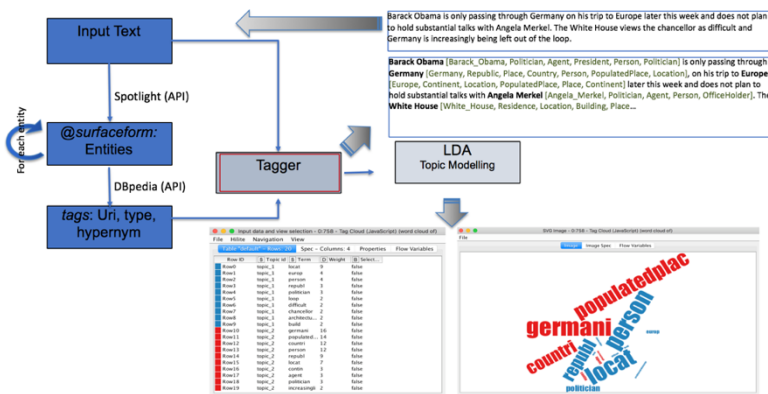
Input Text

Spotlight (API)

For each entity

@surfaceform: Entities

DBpedia (API)

tags: Uri, type, hypernym

Tagger

LDA
Topic Modelling

Barack Obama is only passing through Germany on his trip to Europe later this week and does not plan to hold substantial talks with Angela Merkel. The White House views the chancellor as difficult and Germany is increasingly being left out of the loop.

Barack Obama [Barack_Obama, Politician, Agent, President, Person, Politician] is only passing through Germany [Germany, Republic, Place, Country, Person, PopulatedPlace, Location], on his trip to Europe [Europe, Continent, Location, PopulatedPlace, Place, Continent] later this week and does not plan to hold substantial talks with Angela Merkel [Angela_Merkel, Politician, Agent, Person, OfficeHolder]. The White House [White_House, Residence, Location, Building, Place...

Input data and view selection - 0:758 - Tag Cloud (JavaScript) (word cloud of)
File Hilite Navigation View
Table "default" - Rows: 20 | Spec - Columns: 4 | Properties | Flow Variables

| Row ID | Topic id | Term | Weight | Select... |
|---|---|---|---|---|
| Row0 | topic_1 | locat | 9 | false |
| Row1 | topic_1 | europ | 4 | false |
| Row2 | topic_1 | person | 4 | false |
| Row3 | topic_1 | republ | 3 | false |
| Row4 | topic_1 | politician | 3 | false |
| Row5 | topic_1 | loop | 2 | false |
| Row6 | topic_1 | difficult | 2 | false |
| Row7 | topic_1 | chancellor | 2 | false |
| Row8 | topic_1 | architectu... | 2 | false |
| Row9 | topic_1 | build | 2 | false |
| Row10 | topic_2 | germani | 16 | false |
| Row11 | topic_2 | populatedpl... | 14 | false |
| Row12 | topic_2 | countri | 12 | false |
| Row13 | topic_2 | person | 12 | false |
| Row14 | topic_2 | republ | 9 | false |
| Row15 | topic_2 | locat | 7 | false |
| Row16 | topic_2 | contin | 3 | false |
| Row17 | topic_2 | agent | 3 | false |
| Row18 | topic_2 | politician | 3 | false |
| Row19 | topic_2 | increasingli | 2 | false |

SVG Image - 0:758 - Tag Cloud (JavaScript) (word cloud of)
File
Image | Image type | Flow Variables

populatedplac
germani
person
countri
republ
locat
europ
politician